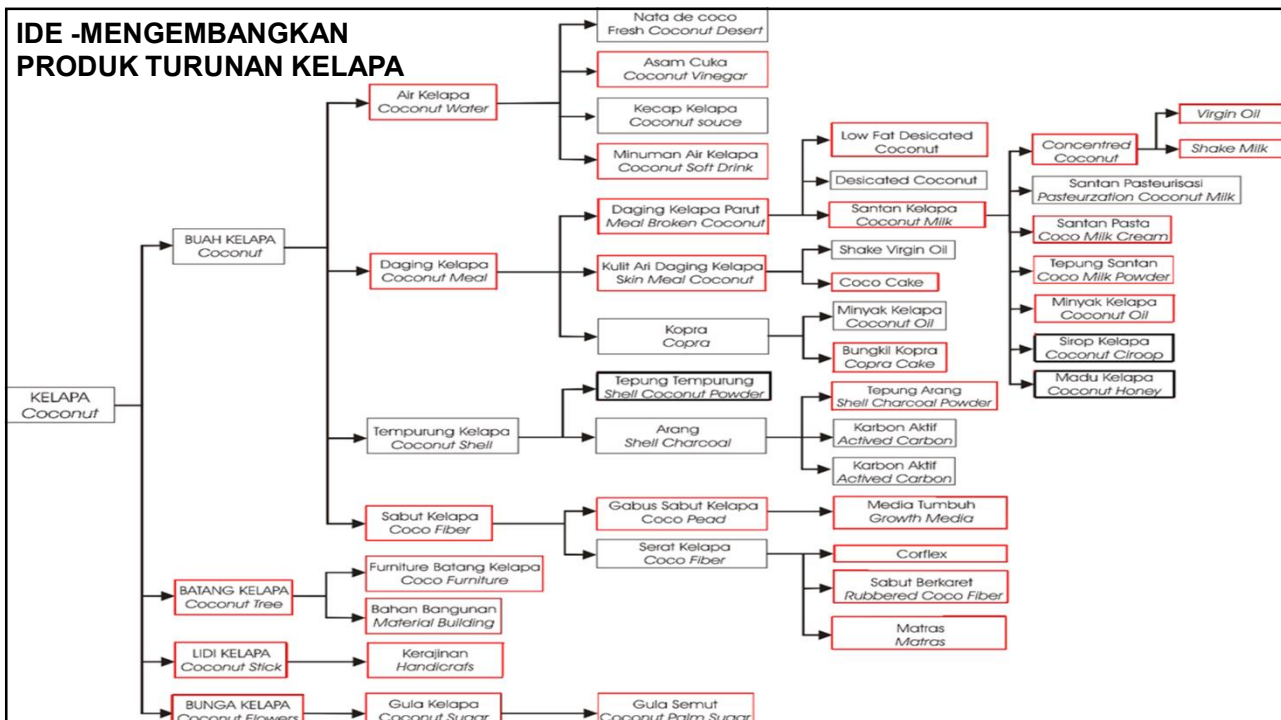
IDE -MENGEMBANGKAN PRODUK TURUNAN KELAPA

KELAPA
Coconut

BUAH KELAPA
Coconut

Air Kelapa
Coconut Water

Nata de coco
Fresh Coconut Desert

Asam Cuka
Coconut Vinegar

Kecap Kelapa
Coconut souce

Minuman Air Kelapa
Coconut Soft Drink

Daging Kelapa
Coconut Meal

Daging Kelapa Parut
Meal Broken Coconut

Low Fat Desicated Coconut

Desicated Coconut

Santan Kelapa
Coconut Milk

Concentred Coconut

Virgin Oil

Shake Milk

Santan Pasteurisasi
Pasteurzation Coconut Milk

Santan Pasta
Coco Milk Cream

Tepung Santan
Coco Milk Powder

Minyak Kelapa
Coconut Oil

Sirop Kelapa
Coconut Ciroop

Madu Kelapa
Coconut Honey

Kulit Ari Daging Kelapa
Skin Meal Coconut

Shake Virgin Oil

Coco Cake

Kopra
Copra

Minyak Kelapa
Coconut Oil

Bungkil Kopra
Copra Cake

Tempurung Kelapa
Coconut Shell

Tepung Tempurung
Shell Coconut Powder

Arang
Shell Charcoal

Tepung Arang
Shell Charcoal Powder

Karbon Aktif
Actived Carbon

Karbon Aktif
Actived Carbon

Sabut Kelapa
Coco Fiber

Gabus Sabut Kelapa
Coco Pead

Media Tumbuh
Growth Media

Serat Kelapa
Coco Fiber

Corflex

Sabut Berkaret
Rubbered Coco Fiber

Matras
Matras

BATANG KELAPA
Coconut Tree

Furniture Batang Kelapa
Coco Furniture

Bahan Bangunan
Material Building

LIDI KELAPA
Coconut Stick

Kerajinan
Handicrafs

BUNGA KELAPA
Coconut Flowers

Gula Kelapa
Coconut Sugar

Gula Semut
Coconut Palm Sugar